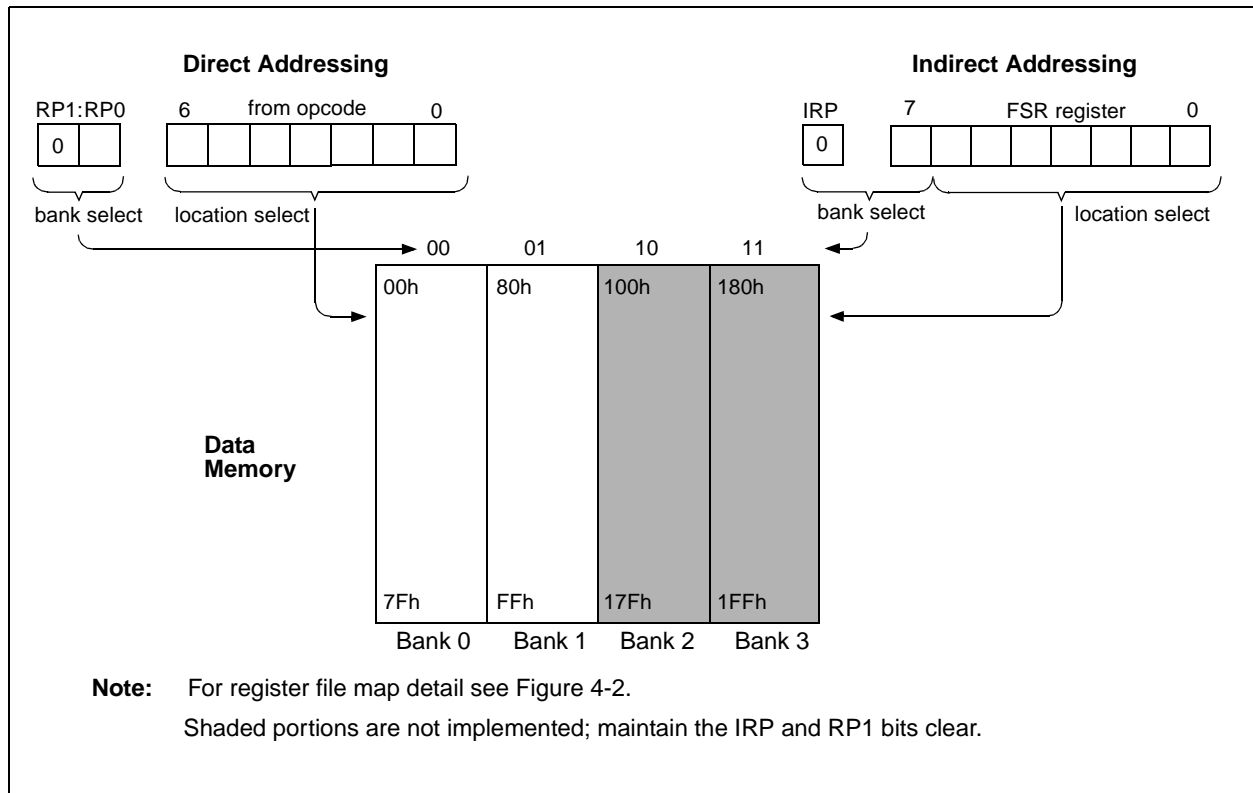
Direct Addressing

RP1:RP0 6 from opcode 0

0

bank select location select

Indirect Addressing

IRP 7 FSR register 0

0

bank select location select

00 01 10 11

00h 80h 100h 180h

Data Memory

7Fh FFh 17Fh 1FFh

Bank 0 Bank 1 Bank 2 Bank 3

Note: For register file map detail see Figure 4-2.

Shaded portions are not implemented; maintain the IRP and RP1 bits clear.